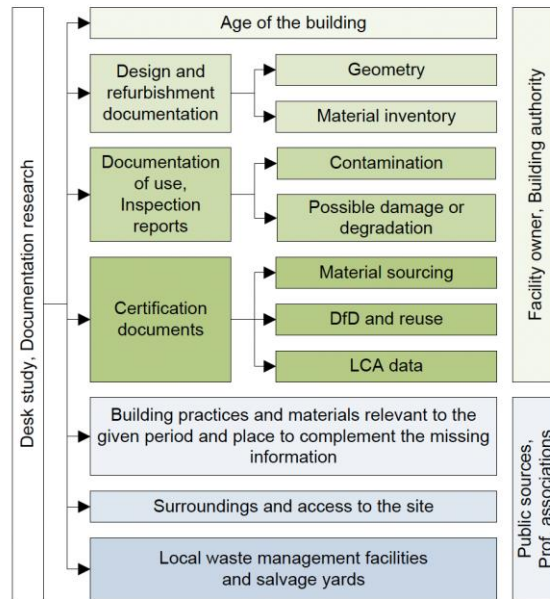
Desk study, Documentation research

Age of the building

Design and refurbishment documentation

Geometry

Material inventory

Documentation of use, Inspection reports

Contamination

Possible damage or degradation

Certification documents

Material sourcing

DfD and reuse

LCA data

Building practices and materials relevant to the given period and place to complement the missing information

Surroundings and access to the site

Local waste management facilities and salvage yards

Facility owner, Building authority

Public sources, Prof. associations